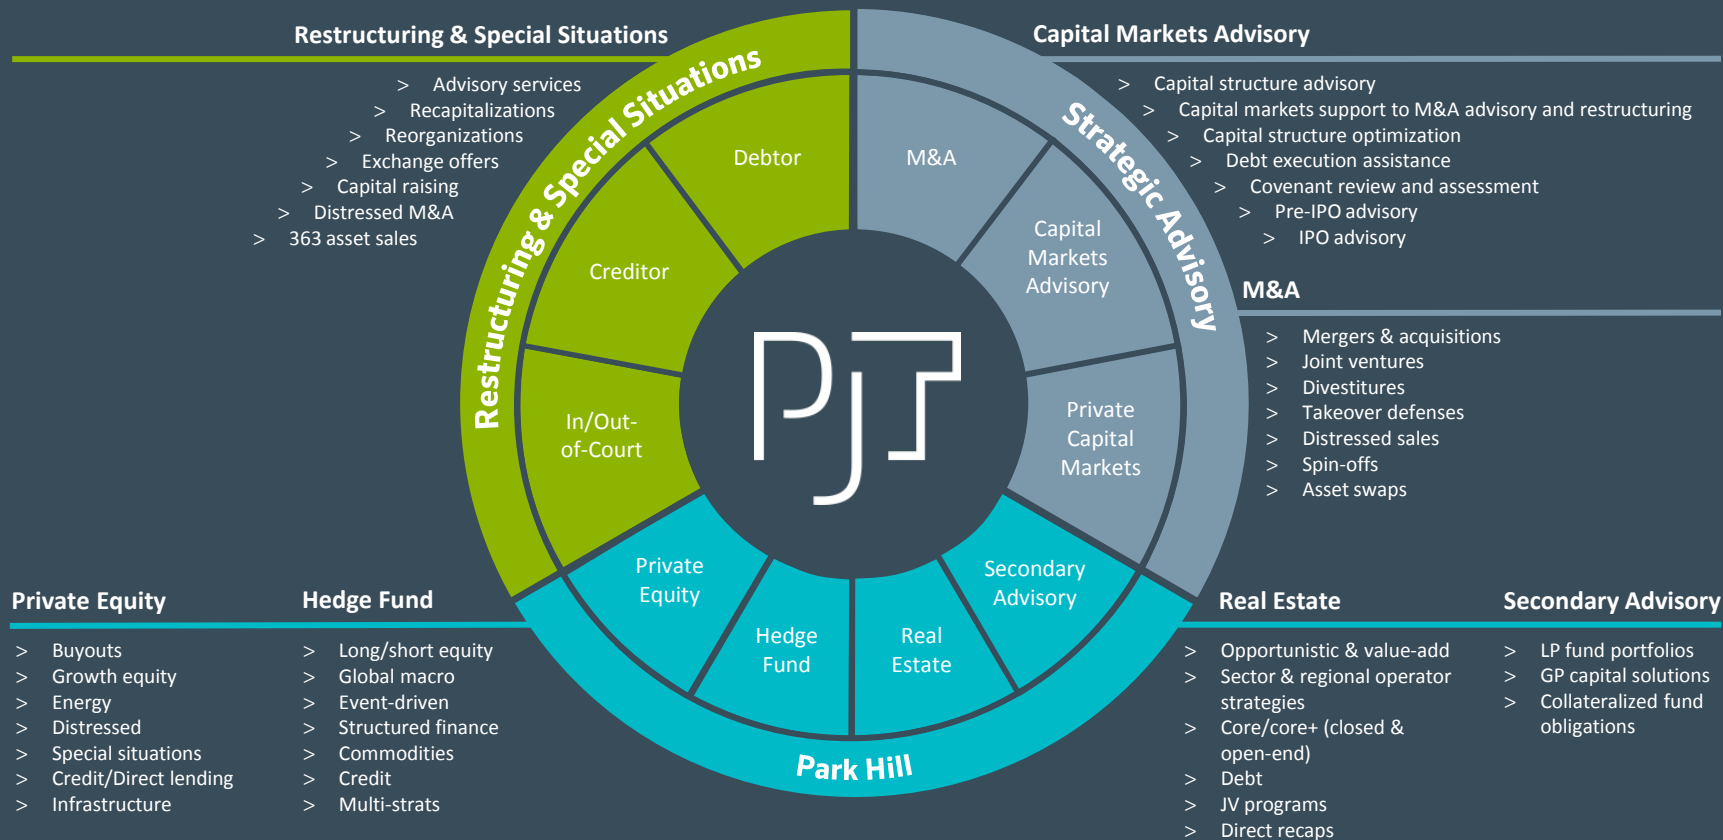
Restructuring & Special Situations

> Advisory services
> Recapitalizations
> Reorganizations
> Exchange offers
> Capital raising
> Distressed M&A
> 363 asset sales

Capital Markets Advisory

> Capital structure advisory
> Capital markets support to M&A advisory and restructuring
> Capital structure optimization
> Debt execution assistance
> Covenant review and assessment
> Pre-IPO advisory
> IPO advisory

M&A

> Mergers & acquisitions
> Joint ventures
> Divestitures
> Takeover defenses
> Distressed sales
> Spin-offs
> Asset swaps

Restructuring & Special Situations

Strategic Advisory

Debtor

Creditor

In/Out-of-Court

M&A

Capital Markets Advisory

Private Capital Markets

PJT

Private Equity

Hedge Fund

Real Estate

Secondary Advisory

Park Hill

Private Equity

> Buyouts
> Growth equity
> Energy
> Distressed
> Special situations
> Credit/Direct lending
> Infrastructure

Hedge Fund

> Long/short equity
> Global macro
> Event-driven
> Structured finance
> Commodities
> Credit
> Multi-strats

Real Estate

> Opportunistic & value-add
> Sector & regional operator strategies
> Core/core+ (closed & open-end)
> Debt
> JV programs
> Direct recaps

Secondary Advisory

> LP fund portfolios
> GP capital solutions
> Collateralized fund obligations